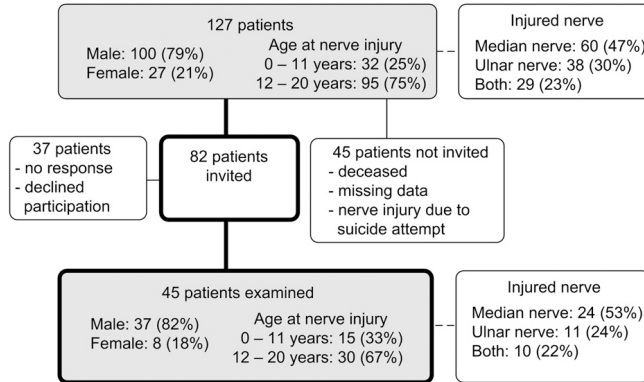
127 patients

Male: 100 (79%)
Female: 27 (21%)

Age at nerve injury
0 – 11 years: 32 (25%)
12 – 20 years: 95 (75%)

Injured nerve
Median nerve: 60 (47%)
Ulnar nerve: 38 (30%)
Both: 29 (23%)

37 patients
- no response
- declined participation

82 patients invited

45 patients not invited
- deceased
- missing data
- nerve injury due to suicide attempt

45 patients examined

Male: 37 (82%)
Female: 8 (18%)

Age at nerve injury
0 – 11 years: 15 (33%)
12 – 20 years: 30 (67%)

Injured nerve
Median nerve: 24 (53%)
Ulnar nerve: 11 (24%)
Both: 10 (22%)